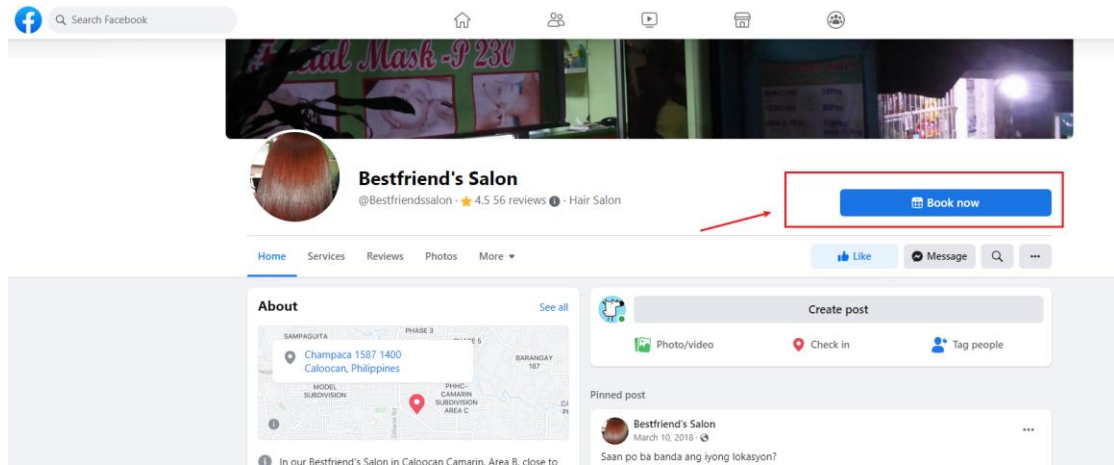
Search Facebook

cial Mask - P 230

Bestfriend's Salon
@Bestfriendssalon · 4.5 56 reviews · Hair Salon

Book now

Home Services Reviews Photos More

Like Message ···

About
See all

SAMPAGUITA
PHASE 3
PHASE 5
Champaca 1587 1400
Caloocan, Philippines
BARANGAY 187
MODEL SUBDIVISION
PHHC-CAMARIN SUBDIVISION AREA C

In our Bestfriend's Salon in Caloocan Camarin, Area B, close to

Create post
Photo/video
Check in
Tag people

Pinned post

Bestfriend's Salon
March 10, 2018 ·
···
Saan po ba banda ang iyong lokasyon?